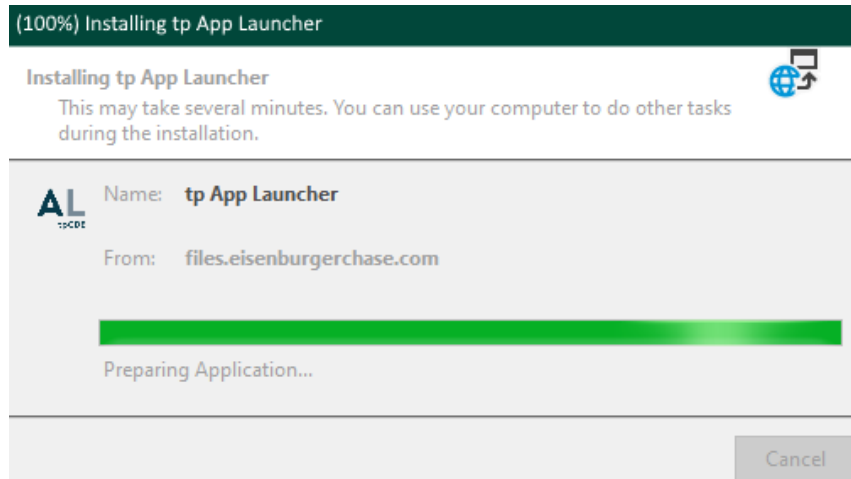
(100%) Installing tp App Launcher

Installing tp App Launcher
This may take several minutes. You can use your computer to do other tasks during the installation.

AL
tpCDE

Name: tp App Launcher

From: files.eisenburgerchase.com

Preparing Application...

Cancel